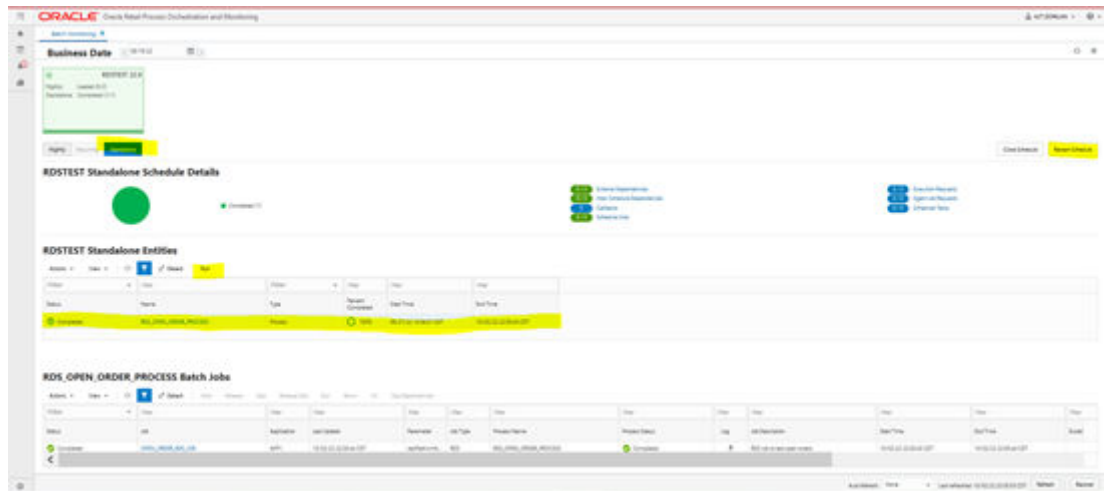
ORACLE Oracle Retail Process Orchestration and Monitoring

Batch monitoring

Business Date

RDSTEST 22.0

Standalone

RDSTEST Standalone Schedule Details

Completed

Close Schedule

Restart Schedule

RDSTEST Standalone Entities

Actions View Detach Run

| Status | Name | Type | Percent Completed | Start Time | End Time |
|---|---|---|---|---|---|
| Completed | RDS_OPEN_ORDER_PROCESS | Process | 100% | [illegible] | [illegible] |

RDS_OPEN_ORDER_PROCESS Batch Jobs

Actions View Detach

| Status | Job | Application | Last Updated | Parameter | Job Type | Process Name | Process Status | Log | Job Description | Start Time | End Time | Invoked |
|---|---|---|---|---|---|---|---|---|---|---|---|---|
| Completed | OPEN_ORDER_BAS_JOB | RPTI | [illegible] | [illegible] | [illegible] | RDS_OPEN_ORDER_PROCESS | Completed | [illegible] | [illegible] | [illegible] | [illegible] | |

Refresh Resume